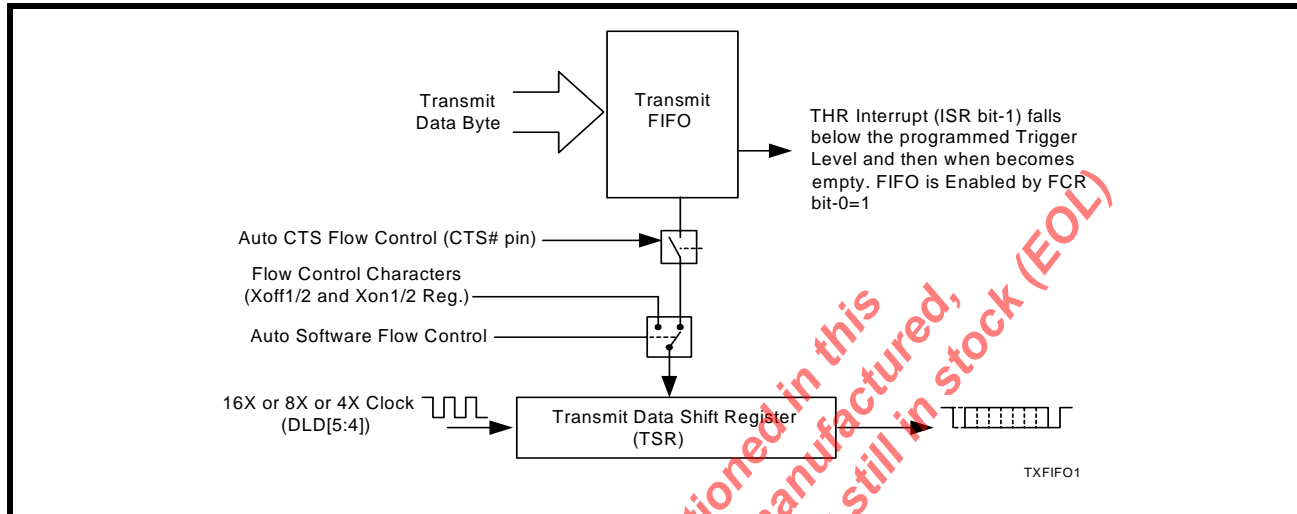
Transmit Data Byte

Transmit FIFO

THR Interrupt (ISR bit-1) falls below the programmed Trigger Level and then when becomes empty. FIFO is Enabled by FCR bit-0=1

Auto CTS Flow Control (CTS# pin)

Flow Control Characters (Xoff1/2 and Xon1/2 Reg.)

Auto Software Flow Control

16X or 8X or 4X Clock (DLD[5:4])

Transmit Data Shift Register (TSR)

TXFIFO1

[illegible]tioned in this
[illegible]anufactured,
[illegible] still in stock (EOL)